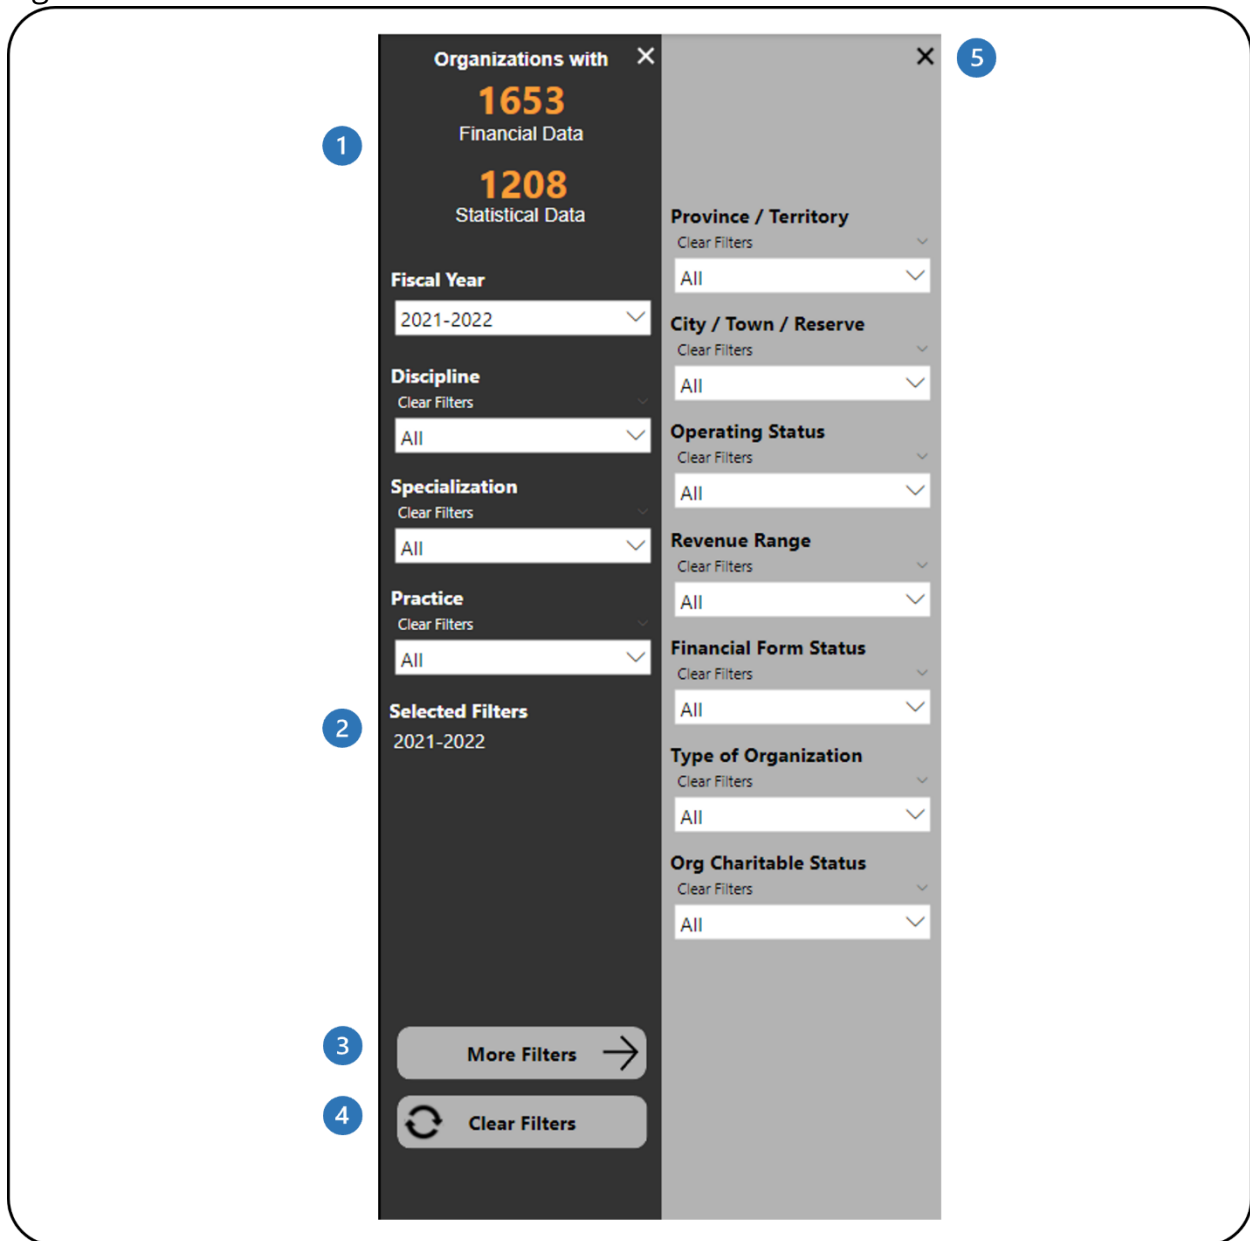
Organizations with ✕
1653
Financial Data
1208
Statistical Data

1

Fiscal Year
2021-2022

Discipline
Clear Filters
All

Specialization
Clear Filters
All

Practice
Clear Filters
All

2

Selected Filters
2021-2022

3

More Filters

4

Clear Filters

✕

5

Province / Territory
Clear Filters
All

City / Town / Reserve
Clear Filters
All

Operating Status
Clear Filters
All

Revenue Range
Clear Filters
All

Financial Form Status
Clear Filters
All

Type of Organization
Clear Filters
All

Org Charitable Status
Clear Filters
All